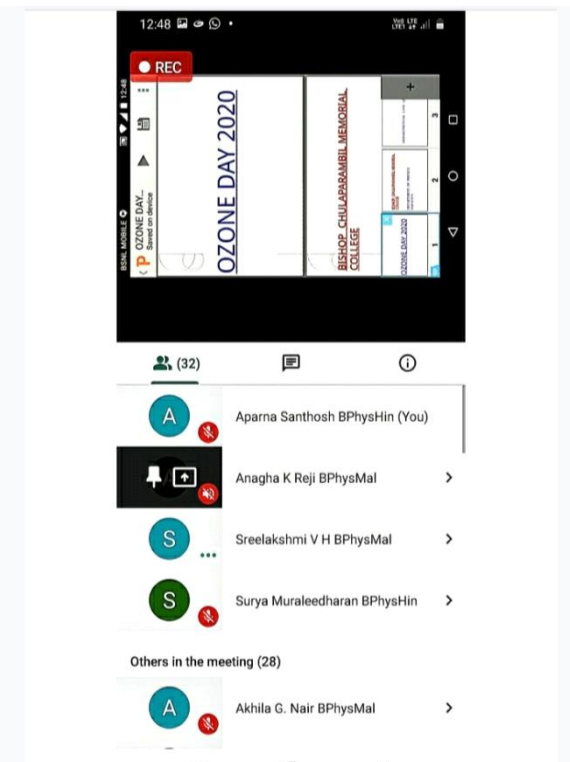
12:48

REC

BSNL MOBILE 12:48

OZONE DAY...
Saved on device

OZONE DAY 2020

BISHOP CHULAPARAMBIL MEMORIAL COLLEGE

OZONE DAY 2020

1

2

3

+

(32)

A

Aparna Santhosh BPhysHin (You)

Anagha K Reji BPhysMal

S

Sreelakshmi V H BPhysMal

S

Surya Muraleedharan BPhysHin

Others in the meeting (28)

A

Akhila G. Nair BPhysMal